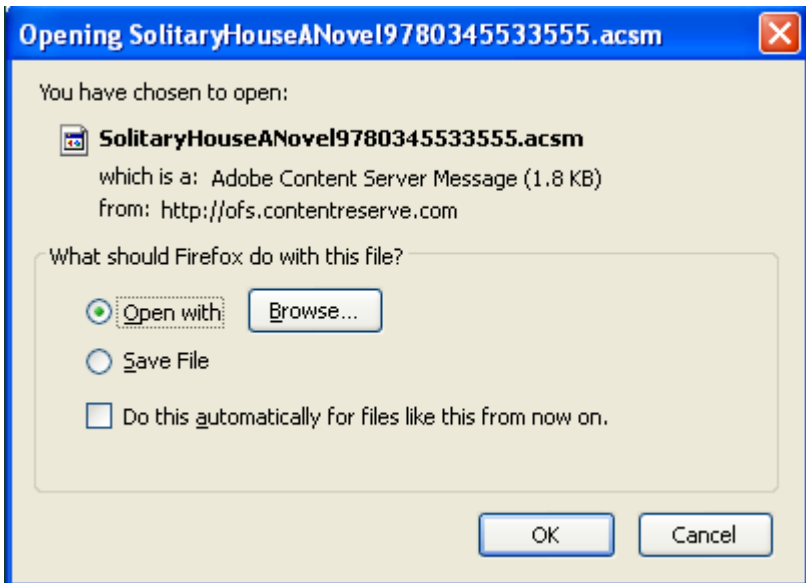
Opening SolitaryHouseANovel9780345533555.acsm

You have chosen to open:

SolitaryHouseANovel9780345533555.acsm

which is a: Adobe Content Server Message (1.8 KB)

from: http://ofs.contentreserve.com

What should Firefox do with this file?

Open with

Browse...

Save File

Do this automatically for files like this from now on.

OK

Cancel